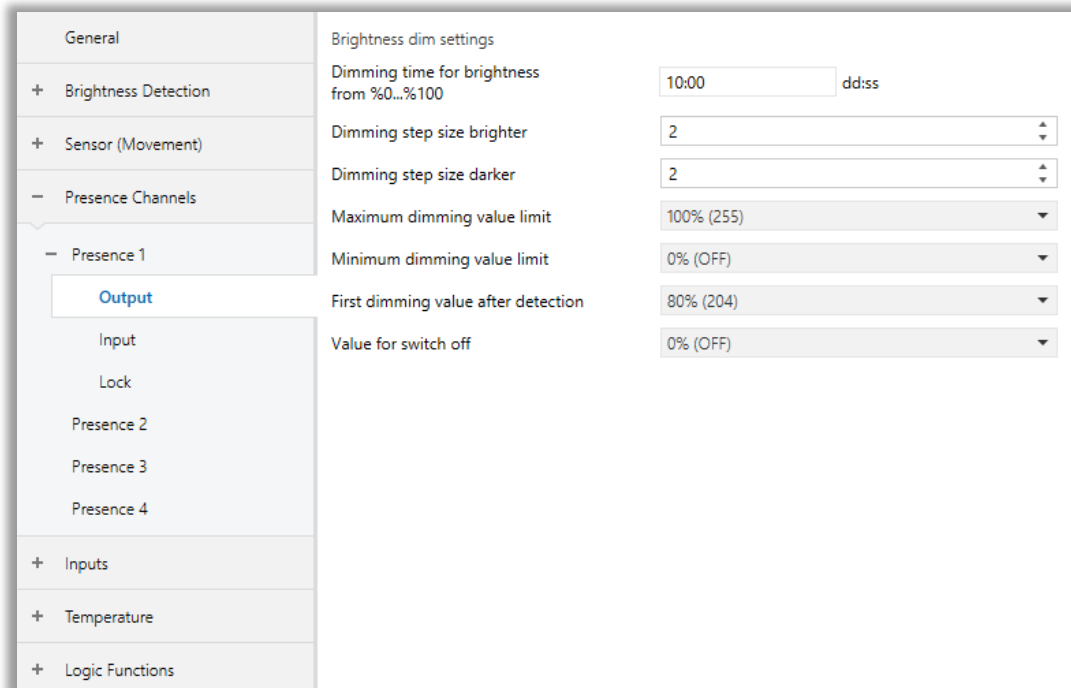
General

+ Brightness Detection

+ Sensor (Movement)

− Presence Channels

− Presence 1

Output

Input

Lock

Presence 2

Presence 3

Presence 4

+ Inputs

+ Temperature

+ Logic Functions

Brightness dim settings

Dimming time for brightness from %0...%100 10:00 dd:ss

Dimming step size brighter 2

Dimming step size darker 2

Maximum dimming value limit 100% (255)

Minimum dimming value limit 0% (OFF)

First dimming value after detection 80% (204)

Value for switch off 0% (OFF)